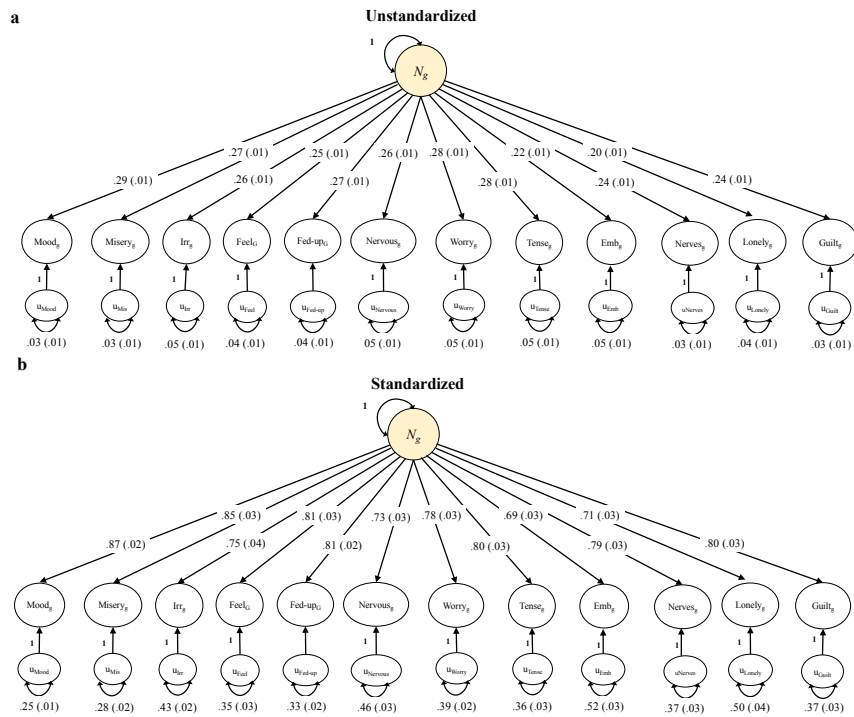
a

Unstandardized

1

$N_g$

.27 (.01) .25 (.01) .26 (.01) .28 (.01) .22 (.01) .20 (.01)

.29 (.01) .26 (.01) .27 (.01) .28 (.01) .24 (.01) .24 (.01)

$Mood_g$ $Misery_g$ $Irr_g$ $Feel_G$ $Fed\text{-}up_G$ $Nervous_g$ $Worry_g$ $Tense_g$ $Emb_g$ $Nerves_g$ $Lonely_g$ $Guilt_g$

1 1 1 1 1 1 1 1 1 1 1 1

$u_{Mood}$ $u_{Mis}$ $u_{Irr}$ $u_{Feel}$ $u_{Fed\text{-}up}$ $u_{Nervous}$ $u_{Worry}$ $u_{Tense}$ $u_{Emb}$ uNerves $u_{Lonely}$ $u_{Guilt}$

.03 (.01) .03 (.01) .05 (.01) .04 (.01) .04 (.01) 05 (.01) .05 (.01) .05 (.01) .05 (.01) .03 (.01) .04 (.01) .03 (.01)

b

Standardized

1

$N_g$

.85 (.03) .81 (.03) .73 (.03) .78 (.03) .69 (.03) .71 (.03)

.87 (.02) .75 (.04) .81 (.02) .80 (.03) .79 (.03) .80 (.03)

$Mood_g$ $Misery_g$ $Irr_g$ $Feel_G$ $Fed\text{-}up_G$ $Nervous_g$ $Worry_g$ $Tense_g$ $Emb_g$ $Nerves_g$ $Lonely_g$ $Guilt_g$

1 1 1 1 1 1 1 1 1 1 1 1

$u_{Mood}$ $u_{Mis}$ $u_{Irr}$ $u_{Feel}$ $u_{Fed\text{-}up}$ $u_{Nervous}$ $u_{Worry}$ $u_{Tense}$ $u_{Emb}$ uNerves $u_{Lonely}$ $u_{Guilt}$

.25 (.01) .28 (.02) .43 (.02) .35 (.03) .33 (.02) .46 (.03) .39 (.02) .36 (.03) .52 (.03) .37 (.03) .50 (.04) .37 (.03)